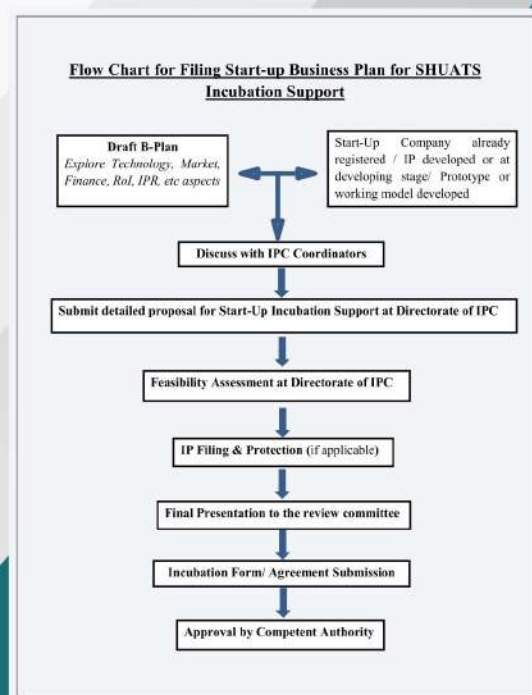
Flow Chart for Filing Start-up Business Plan for SHUATS Incubation Support

Draft B-Plan
Explore Technology, Market, Finance, RoI, IPR, etc aspects

Start-Up Company already registered / IP developed or at developing stage/ Prototype or working model developed

Discuss with IPC Coordinators

Submit detailed proposal for Start-Up Incubation Support at Directorate of IPC

Feasibility Assessment at Directorate of IPC

IP Filing & Protection (if applicable)

Final Presentation to the review committee

Incubation Form/ Agreement Submission

Approval by Competent Authority